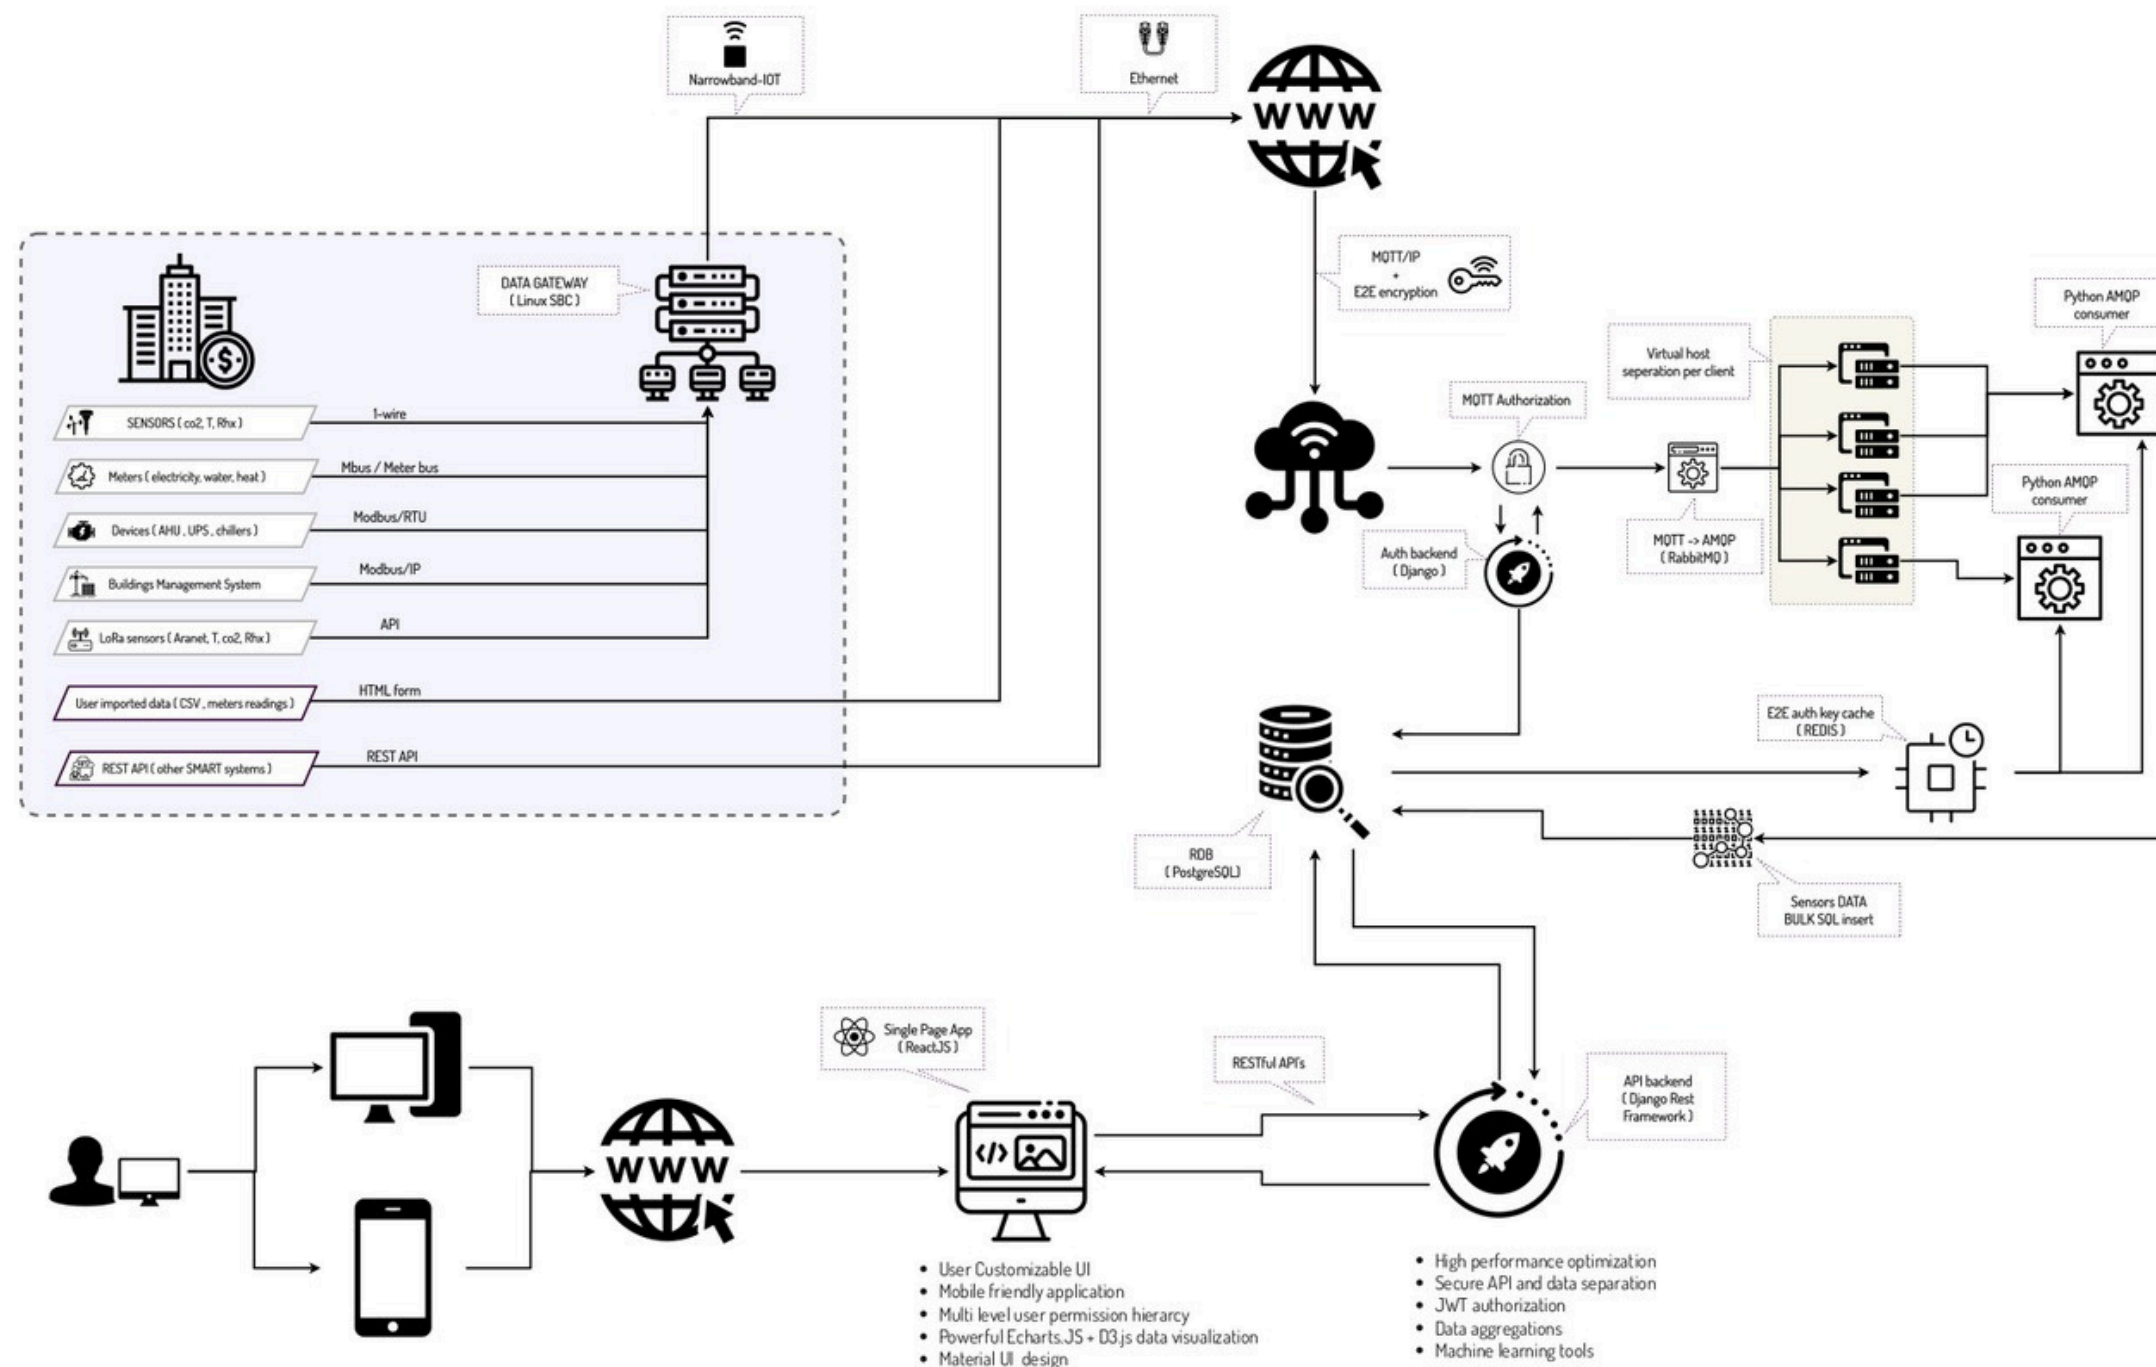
Narrowband-IOT

Ethernet

WWW

DATA GATEWAY
( Linux SBC )

SENSORS ( co2, T, Rhx )
1-wire

Meters ( electricity, water, heat )
Mbus / Meter bus

Devices ( AHU , UPS , chillers )
Modbus/RTU

Buildings Management System
Modbus/IP

LoRa sensors ( Aranet, T, co2, Rhx )
API

User imported data ( CSV , meters readings )
HTML form

REST API ( other SMART systems )
REST API

MQTT/IP
+
E2E encryption

MQTT Authorization

Auth backend
( Django )

Virtual host
seperation per client

MQTT -> AMQP
( RabbitMQ )

Python AMQP
consumer

Python AMQP
consumer

E2E auth key cache
( REDIS )

RDB
( PostgreSQL )

Sensors DATA
BULK SQL insert

WWW

Single Page App
( ReactJS )

RESTful API's

API backend
( Django Rest
Framework )

• User Customizable UI
• Mobile friendly application
• Multi level user permission hierarcy
• Powerful Echarts.JS + D3.js data visualization
• Material UI design

• High performance optimization
• Secure API and data separation
• JWT authorization
• Data aggregations
• Machine learning tools